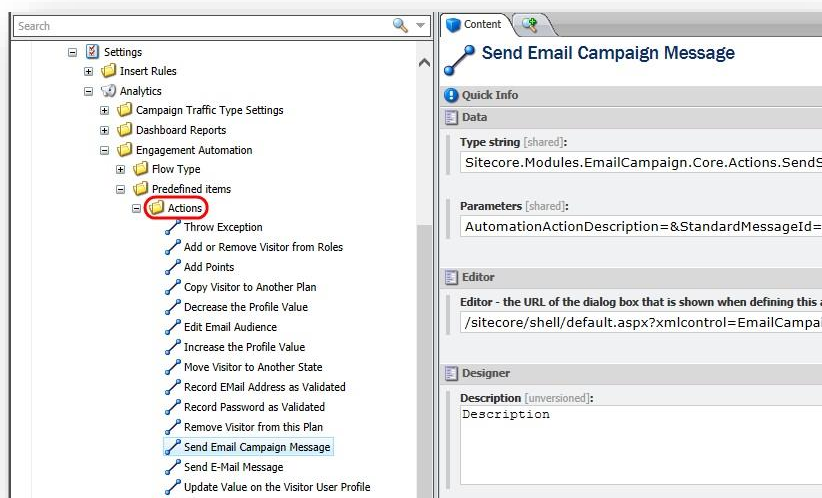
Search

Settings
Insert Rules
Analytics
Campaign Traffic Type Settings
Dashboard Reports
Engagement Automation
Flow Type
Predefined items
Actions
Throw Exception
Add or Remove Visitor from Roles
Add Points
Copy Visitor to Another Plan
Decrease the Profile Value
Edit Email Audience
Increase the Profile Value
Move Visitor to Another State
Record EMail Address as Validated
Record Password as Validated
Remove Visitor from this Plan
Send Email Campaign Message
Send E-Mail Message
Update Value on the Visitor User Profile

Content

Send Email Campaign Message

Quick Info

Data

Type string [shared]:
Sitecore.Modules.EmailCampaign.Core.Actions.SendS

Parameters [shared]:
AutomationActionDescription=&StandardMessageId=

Editor

Editor - the URL of the dialog box that is shown when defining this a
/sitecore/shell/default.aspx?xmlcontrol=EmailCampai

Designer

Description [unversioned]:
Description